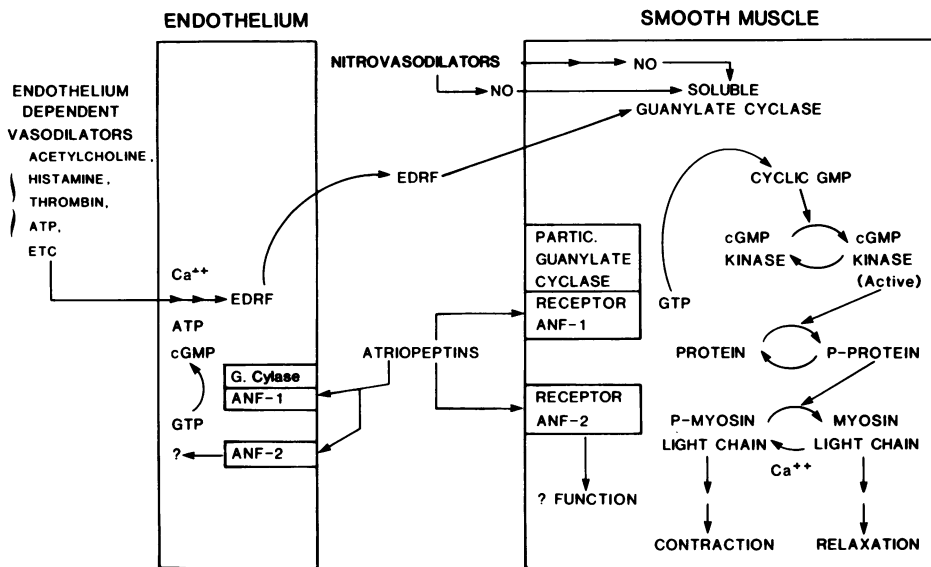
ENDOTHELIUM

SMOOTH MUSCLE

ENDOTHELIUM DEPENDENT VASODILATORS
ACETYLCHOLINE,
HISTAMINE,
THROMBIN,
ATP,
ETC

NITROVASODILATORS

NO

NO

SOLUBLE GUANYLATE CYCLASE

EDRF

CYCLIC GMP

$Ca^{++}$

EDRF

ATP

cGMP

GTP

G. Cylase

ANF-1

?

ANF-2

ATRIOPEPTINS

PARTIC. GUANYLATE CYCLASE

RECEPTOR ANF-1

RECEPTOR ANF-2

? FUNCTION

GTP

cGMP KINASE

cGMP KINASE (Active)

PROTEIN

P-PROTEIN

P-MYOSIN LIGHT CHAIN

MYOSIN LIGHT CHAIN

$Ca^{++}$

CONTRACTION

RELAXATION